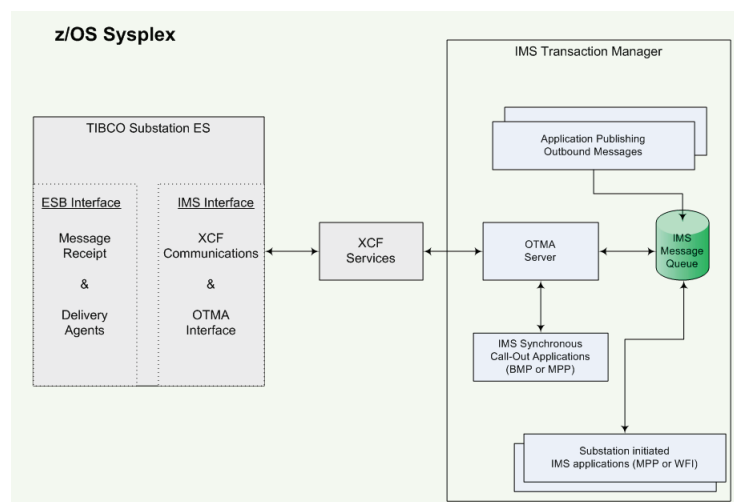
z/OS Sysplex

TIBCO Substation ES

ESB Interface

Message Receipt

&

Delivery Agents

IMS Interface

XCF Communications

&

OTMA Interface

XCF Services

IMS Transaction Manager

Application Publishing Outbound Messages

OTMA Server

IMS Message Queue

IMS Synchronous Call-Out Applications (BMP or MPP)

Substation initiated IMS applications (MPP or WFI)